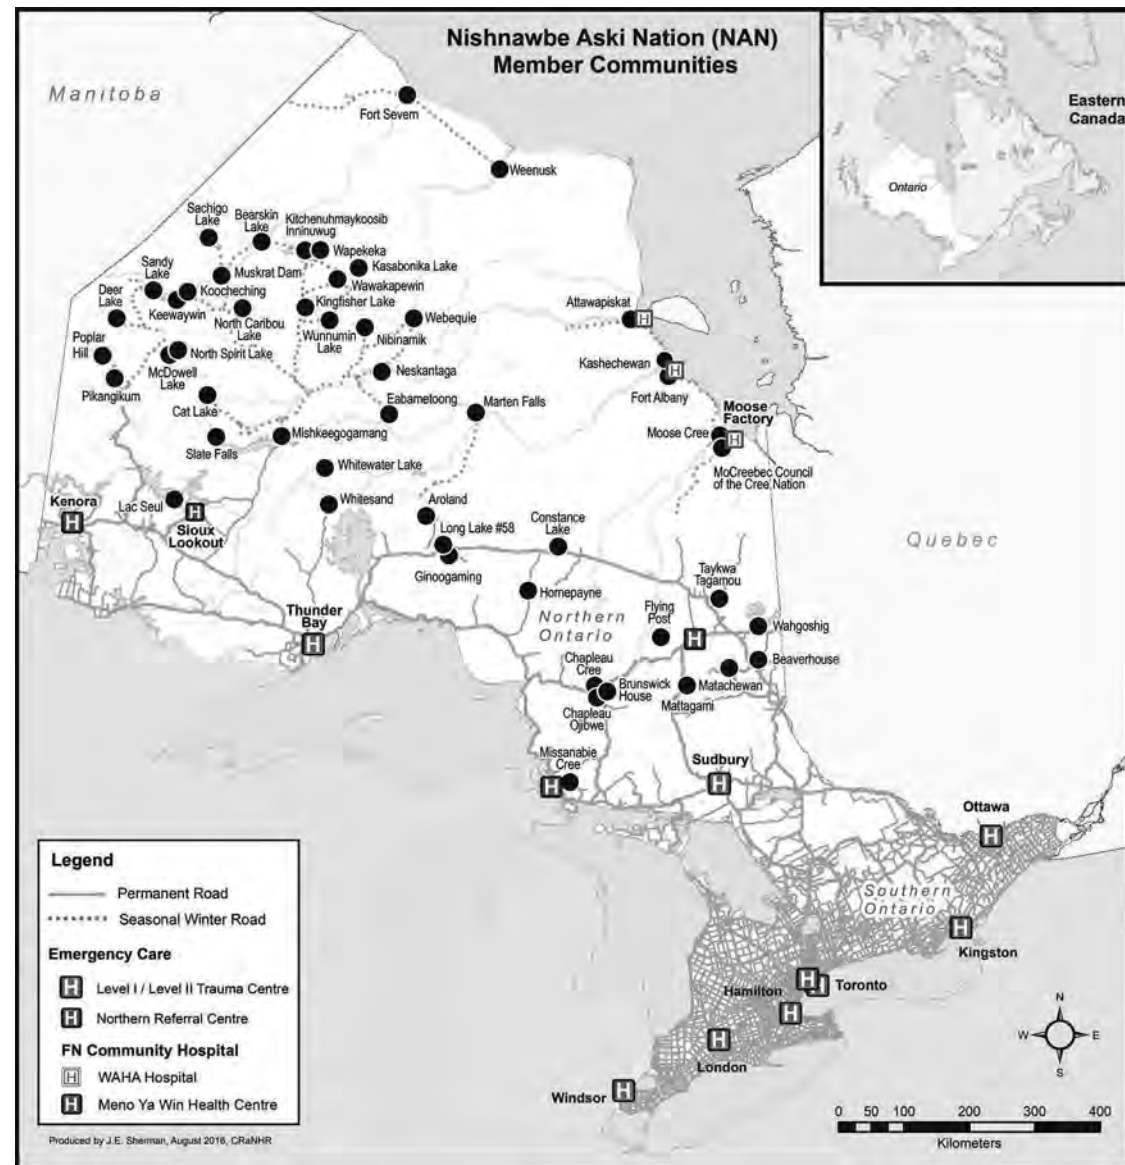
Nishnawbe Aski Nation (NAN)
Member Communities

Manitoba

Eastern Canada

Ontario

Fort Severn

Weenusk

Sachigo Lake
Bearskin Lake
Kitchenuhmaykoosib Inninuwug
Wapekeka
Kasabonika Lake
Sandy Lake
Muskrat Dam
Wawakapewin
Deer Lake
Koocheching
Keewaywin
Kingfisher Lake
North Caribou Lake
Wunnumin Lake
Webequie
Poplar Hill
North Spirit Lake
Nibinamik
McDowell Lake
Neskantaga
Pikangikum
Cat Lake
Eabametoong
Marten Falls
Slate Falls
Mishkeegogamang
Whitewater Lake
Whitesand
Attawapiskat
Kashechewan
Fort Albany
Moose Factory
Moose Cree
MoCreebec Council of the Cree Nation

Kenora
Lac Seul
Sioux Lookout
Aroland
Long Lake #58
Constance Lake
Ginoogaming
Hornepayne
Thunder Bay
Quebec
Taykwa Tagamou
Northern Ontario
Flying Post
Wahgoshig
Beaverhouse
Chapleau Cree
Brunswick House
Matachewan
Chapleau Ojibwe
Mattagami
Missanabie Cree
Sudbury
Ottawa
Southern Ontario
Kingston
Hamilton
Toronto
London
Windsor

Legend
Permanent Road
Seasonal Winter Road
Emergency Care
Level I / Level II Trauma Centre
Northern Referral Centre
FN Community Hospital
WAHA Hospital
Meno Ya Win Health Centre

N
W
E
S

0 50 100 200 300 400
Kilometers

Produced by J.E. Sherman, August 2016, CRaNHR